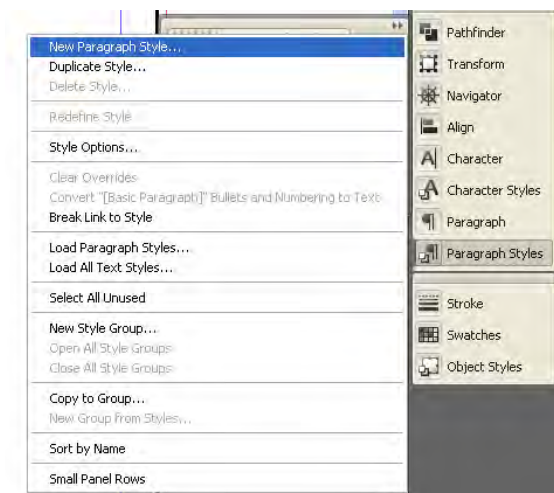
New Paragraph Style...
Duplicate Style...
Delete Style...

Redefine Style

Style Options...

Clear Overrides
Convert "[Basic Paragraph]" Bullets and Numbering to Text
Break Link to Style

Load Paragraph Styles...
Load All Text Styles...

Select All Unused

New Style Group...
Open All Style Groups
Close All Style Groups

Copy to Group...
New Group From Styles...

Sort by Name

Small Panel Rows

Pathfinder
Transform
Navigator
Align
Character
Character Styles
Paragraph
Paragraph Styles

Stroke
Swatches
Object Styles